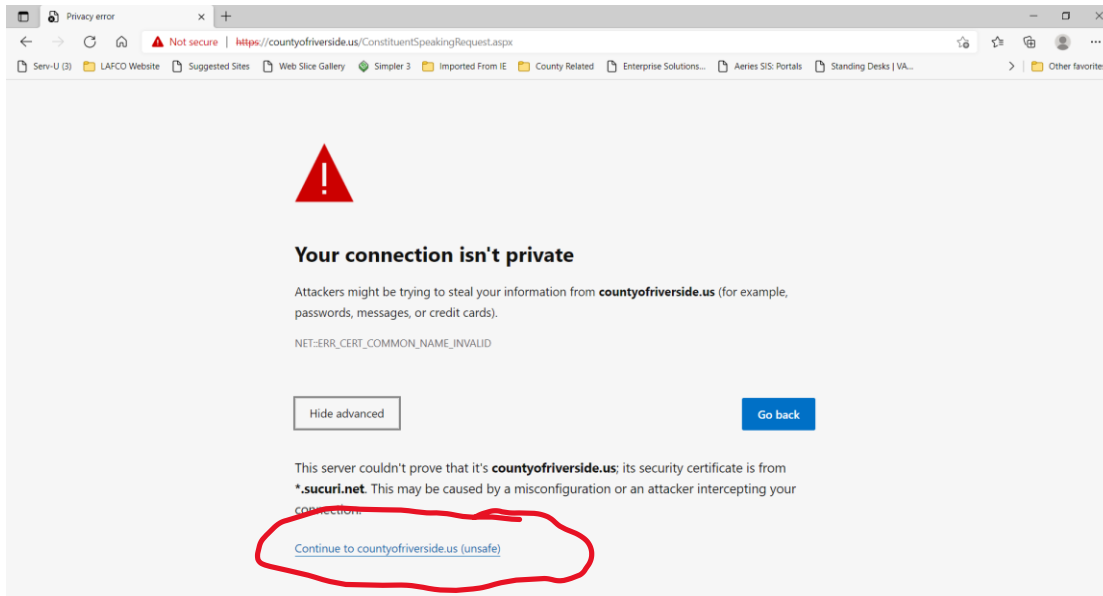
Privacy error

Not secure | https://countyofriverside.us/ConstituentSpeakingRequest.aspx

Serv-U (3) LAFCO Website Suggested Sites Web Slice Gallery Simpler 3 Imported From IE County Related Enterprise Solutions... Aeries SIS: Portals Standing Desks | VA... Other favorite

Your connection isn't private

Attackers might be trying to steal your information from **countyofriverside.us** (for example, passwords, messages, or credit cards).

NET::ERR_CERT_COMMON_NAME_INVALID

Hide advanced

Go back

This server couldn't prove that it's **countyofriverside.us**; its security certificate is from **\*.sucuri.net**. This may be caused by a misconfiguration or an attacker intercepting your connection.

Continue to countyofriverside.us (unsafe)